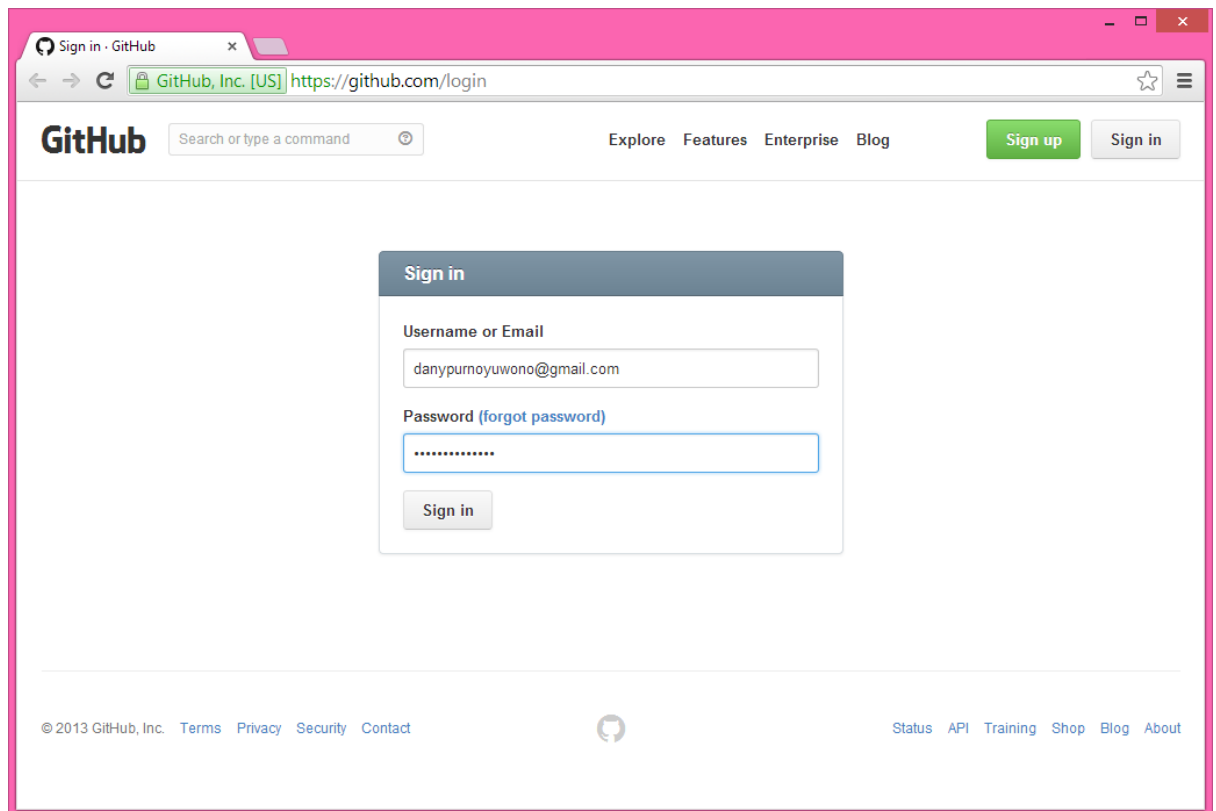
Sign in · GitHub ×

GitHub, Inc. [US] https://github.com/login

GitHub Search or type a command Explore Features Enterprise Blog Sign up Sign in

Sign in

Username or Email

danypurnoyuwono@gmail.com

Password (forgot password)

••••••••••••••

Sign in

© 2013 GitHub, Inc. Terms Privacy Security Contact

Status API Training Shop Blog About